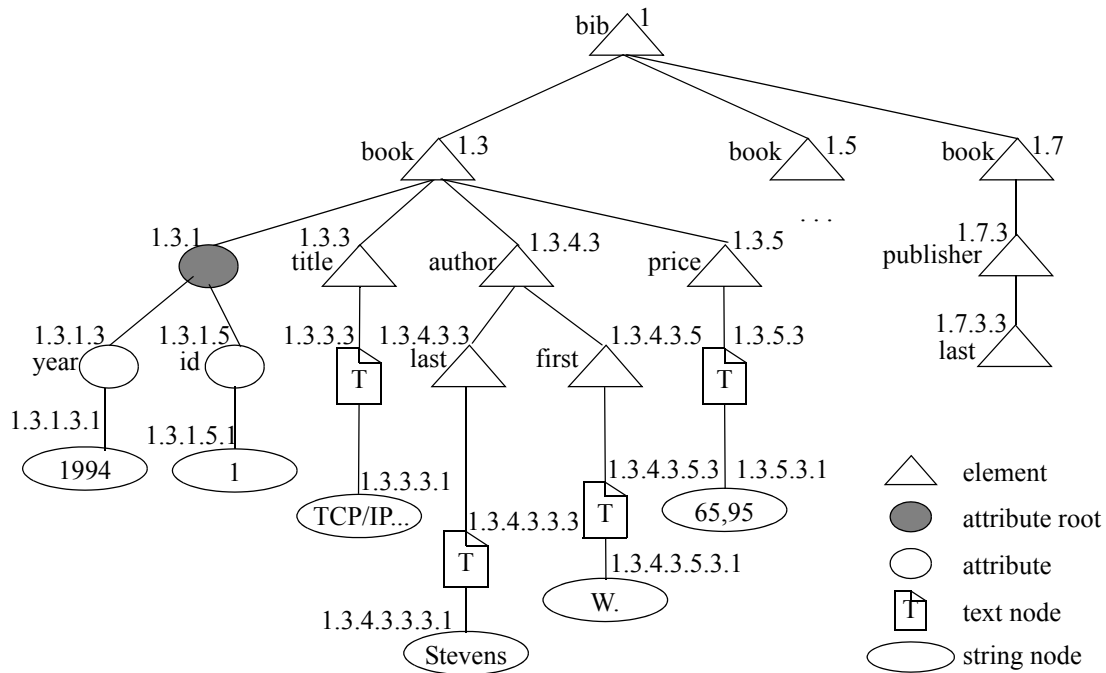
bib 1

book 1.3
book 1.5
book 1.7

. . .

1.3.1
1.3.3 title
author 1.3.4.3
price 1.3.5
1.7.3 publisher

1.3.1.3 year
1.3.1.5 id
1.3.3.3
T
1.3.4.3.3 last
first 1.3.4.3.5
1.3.5.3
T
1.7.3.3 last

1.3.1.3.1
1.3.1.5.1
1994
1

1.3.3.3.1
TCP/IP...

1.3.4.3.5.3
T
1.3.5.3.1
65,95

1.3.4.3.3.3
T
1.3.4.3.5.3.1
W.

1.3.4.3.3.3.1
Stevens

element
attribute root
attribute
T text node
string node